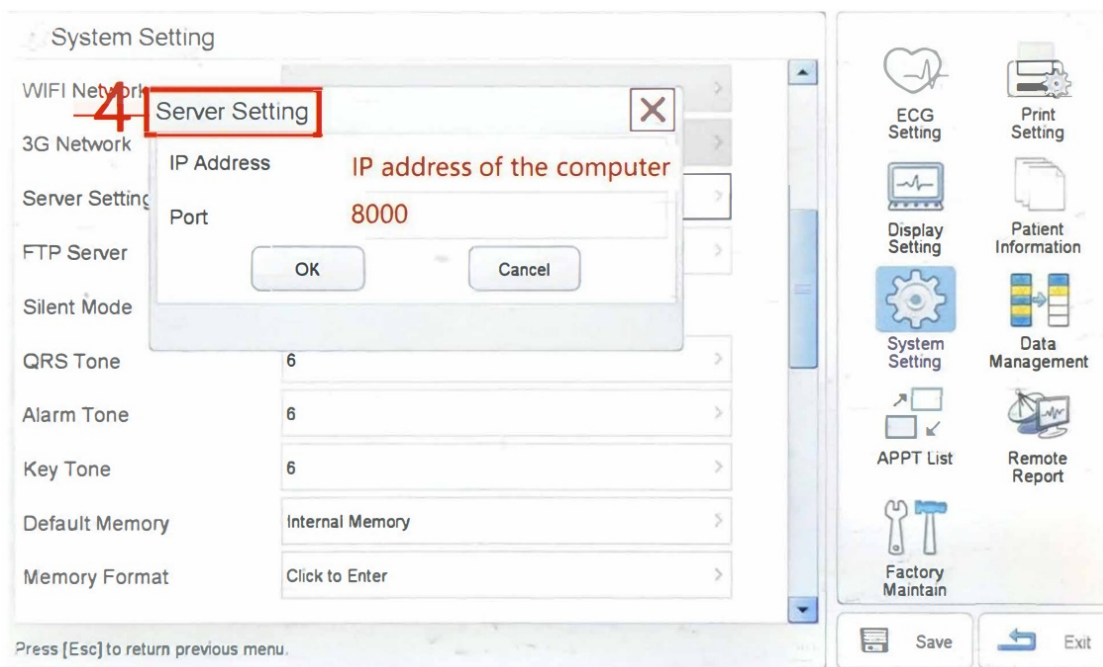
System Setting

WIFI Netw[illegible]

3G Network

Server Settinç

FTP Server

Silent Mode

QRS Tone 6

Alarm Tone 6

Key Tone 6

Default Memory Internal Memory

Memory Format Click to Enter

4

Server Setting

IP Address IP address of the computer

Port 8000

OK Cancel

ECG Setting

Print Setting

Display Setting

Patient Information

System Setting

Data Management

APPT List

Remote Report

Factory Maintain

Save

Exit

Press [Esc] to return previous menu.